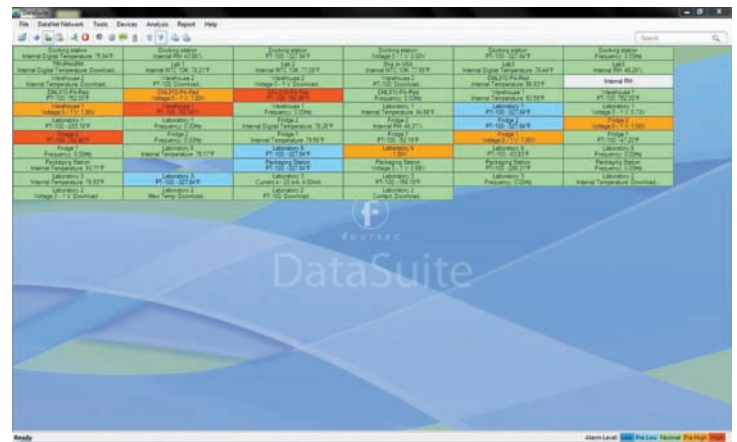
DataSuite

File DataNet Network Tools Devices Analysis Report Help

Search

| Docking station Internal Digital Temperature 78.94°F | Docking station Internal RH 42.00% | Docking station PT-100 -122.54°F | Docking station Voltage 0 - 1 V 2.33V | Docking station PT-100 -122.84°F | Docking station Frequency 0.00Hz |
|---|---|---|---|---|---|
| TRU4toGo Internal Digital Temperature Download | Lab 3 Internal NTC 10K 78.21°F | Lab 3 Internal NTC 10K 77.00°F | Ship to USA Internal NTC 10K 77.58°F | Lab 3 Internal Digital Temperature 78.44°F | Lab 3 Internal RH 46.20% |
| Warehouse 2 Internal Temperature Download | Warehouse 2 PT-100 Download | Warehouse 2 Voltage 0 - 1 V Download | Warehouse 2 PT-100 Download | DNL910-Pt-Red Internal Temperature 86.63°F | Internal RH |
| DNL910-Pt-Red PT-100 -752.20°F | DNL910-Pt-Red Voltage 0 - 1 V 1.00V | DNL910-Pt-Red PT-100 -94.00°F | DNL910-Pt-Red Frequency 0.00Hz | Warehouse 1 Internal Temperature 82.59°F | Warehouse 1 PT-100 -752.20°F |
| Warehouse 1 Voltage 0 - 1 V 1.00V | Warehouse 1 PT-100 -752.00°F | Warehouse 1 Frequency 0.00Hz | Warehouse 1 Internal Temperature 84.66°F | Laboratory 1 PT-100 -327.64°F | Laboratory 1 Voltage 0 - 1 V 0.73V |
| Laboratory 1 PT-100 -255.16°F | Laboratory 1 Frequency 0.00Hz | Fridge 2 Internal Digital Temperature 78.26°F | Fridge 2 Internal RH 46.21% | Fridge 2 PT-100 -327.64°F | Fridge 2 Voltage 0 - 1 V 1.00V |
| Fridge 2 PT-100 -752.80°F | Fridge 2 Frequency 0.00Hz | Fridge 1 Internal Temperature 79.56°F | Fridge 1 PT-100 -52.16°F | Fridge 1 Voltage 0 - 1 V 1.00V | Fridge 1 PT-100 -147.20°F |
| Fridge 1 Frequency 0.00Hz | Laboratory 6 Internal Temperature 78.17°F | Laboratory 6 PT-100 -327.64°F | Laboratory 6 1.00V | Laboratory 6 PT-100 -63.83°F | Laboratory 6 Frequency 0.00Hz |
| Packaging Station Internal Temperature 80.71°F | | Packaging Station PT-100 -327.64°F | Packaging Station Voltage 0 - 1 V 0.98V | Packaging Station PT-100 -206.21°F | Packaging Station Frequency 0.00Hz |
| Laboratory 3 Internal Temperature 79.83°F | Laboratory 3 PT-100 -327.64°F | Laboratory 3 Current 4 - 20 mA 4.00mA | Laboratory 3 PT-100 -158.19°F | Laboratory 3 Frequency 0.00Hz | Laboratory 2 Internal Temperature Download |
| Laboratory 2 Voltage 0 - 1 V Download | Laboratory 2 Max Temp Download | Laboratory 2 PT-100 Download | Laboratory 2 Contact Download | | |

Fourtec

DataSuite

Ready

Alarm Level: Low Pre Low Normal Pre High High